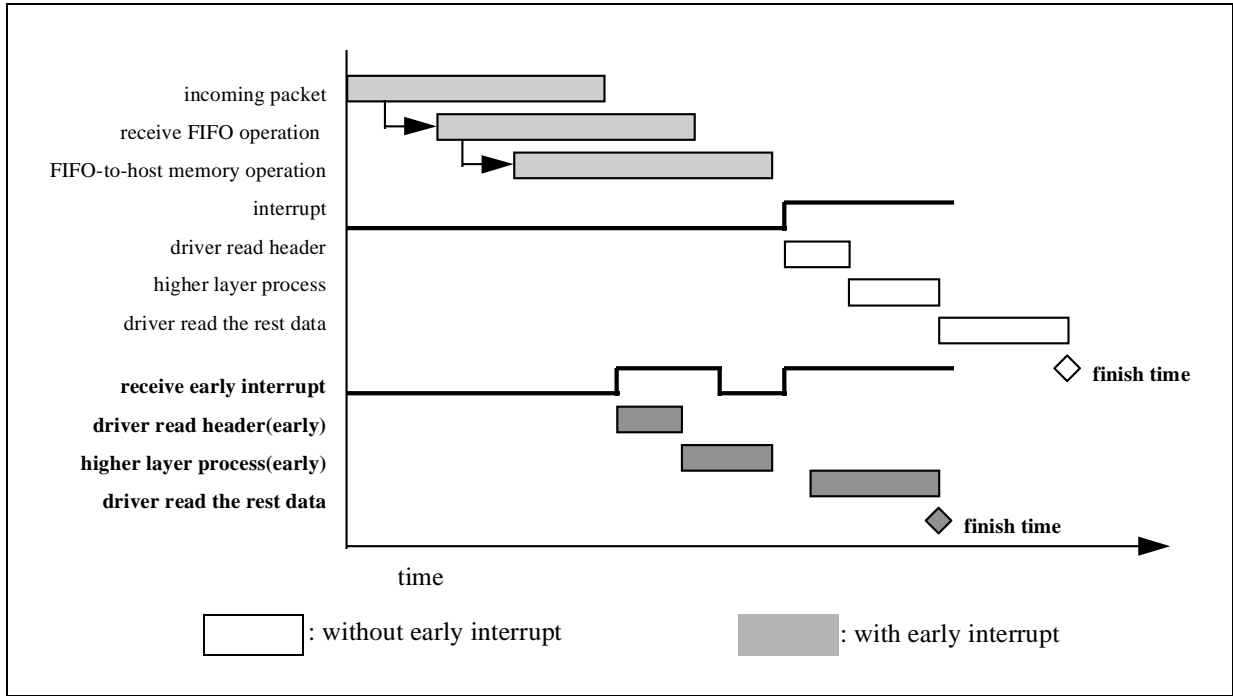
incoming packet
receive FIFO operation
FIFO-to-host memory operation
interrupt
driver read header
higher layer process
driver read the rest data
receive early interrupt
driver read header(early)
higher layer process(early)
driver read the rest data
finish time
finish time
time
: without early interrupt
: with early interrupt